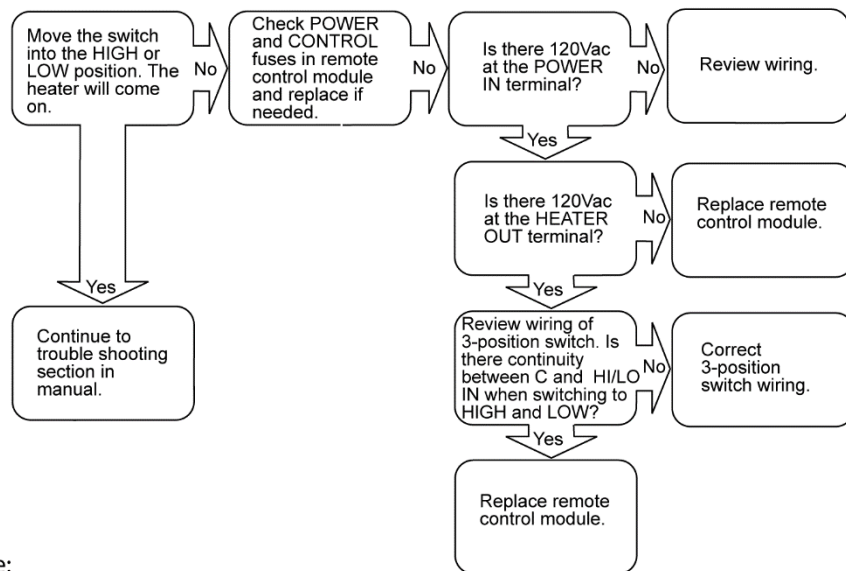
Move the switch into the HIGH or LOW position. The heater will come on.

No

Check POWER and CONTROL fuses in remote control module and replace if needed.

No

Is there 120Vac at the POWER IN terminal?

No

Review wiring.

Yes

Is there 120Vac at the HEATER OUT terminal?

No

Replace remote control module.

Yes

Review wiring of 3-position switch. Is there continuity between C and HI/LO IN when switching to HIGH and LOW?

No

Correct 3-position switch wiring.

Yes

Replace remote control module.

Yes

Continue to trouble shooting section in manual.

e: